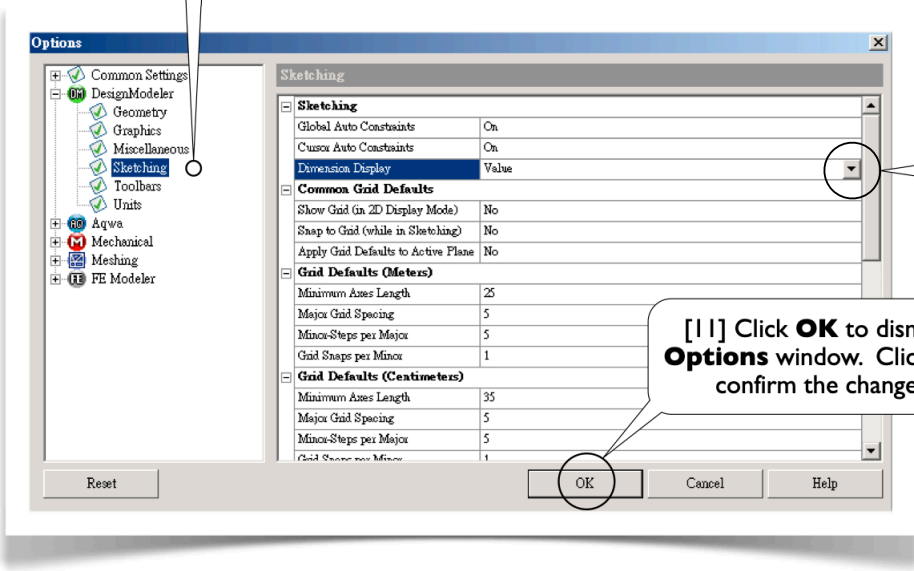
Options

Common Settings
DesignModeler
Geometry
Graphics
Miscellaneous
Sketching
Toolbars
Units
Aqwa
Mechanical
Meshing
FE Modeler

Sketching

| Sketching | |
|---|---|
| Global Auto Constraints | On |
| Cursor Auto Constraints | On |
| Dimension Display | Value |
| **Common Grid Defaults** | |
| Show Grid (in 2D Display Mode) | No |
| Snap to Grid (while in Sketching) | No |
| Apply Grid Defaults to Active Plane | No |
| **Grid Defaults (Meters)** | |
| Minimum Axes Length | 25 |
| Major Grid Spacing | 5 |
| Minor-Steps per Major | 5 |
| Grid Snaps per Minor | 1 |
| **Grid Defaults (Centimeters)** | |
| Minimum Axes Length | 35 |
| Major Grid Spacing | 5 |
| Minor-Steps per Major | 5 |
| Grid Snaps per Minor | 1 |

[11] Click **OK** to dism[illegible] **Options** window. Clic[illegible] confirm the change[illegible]

Reset
OK
Cancel
Help